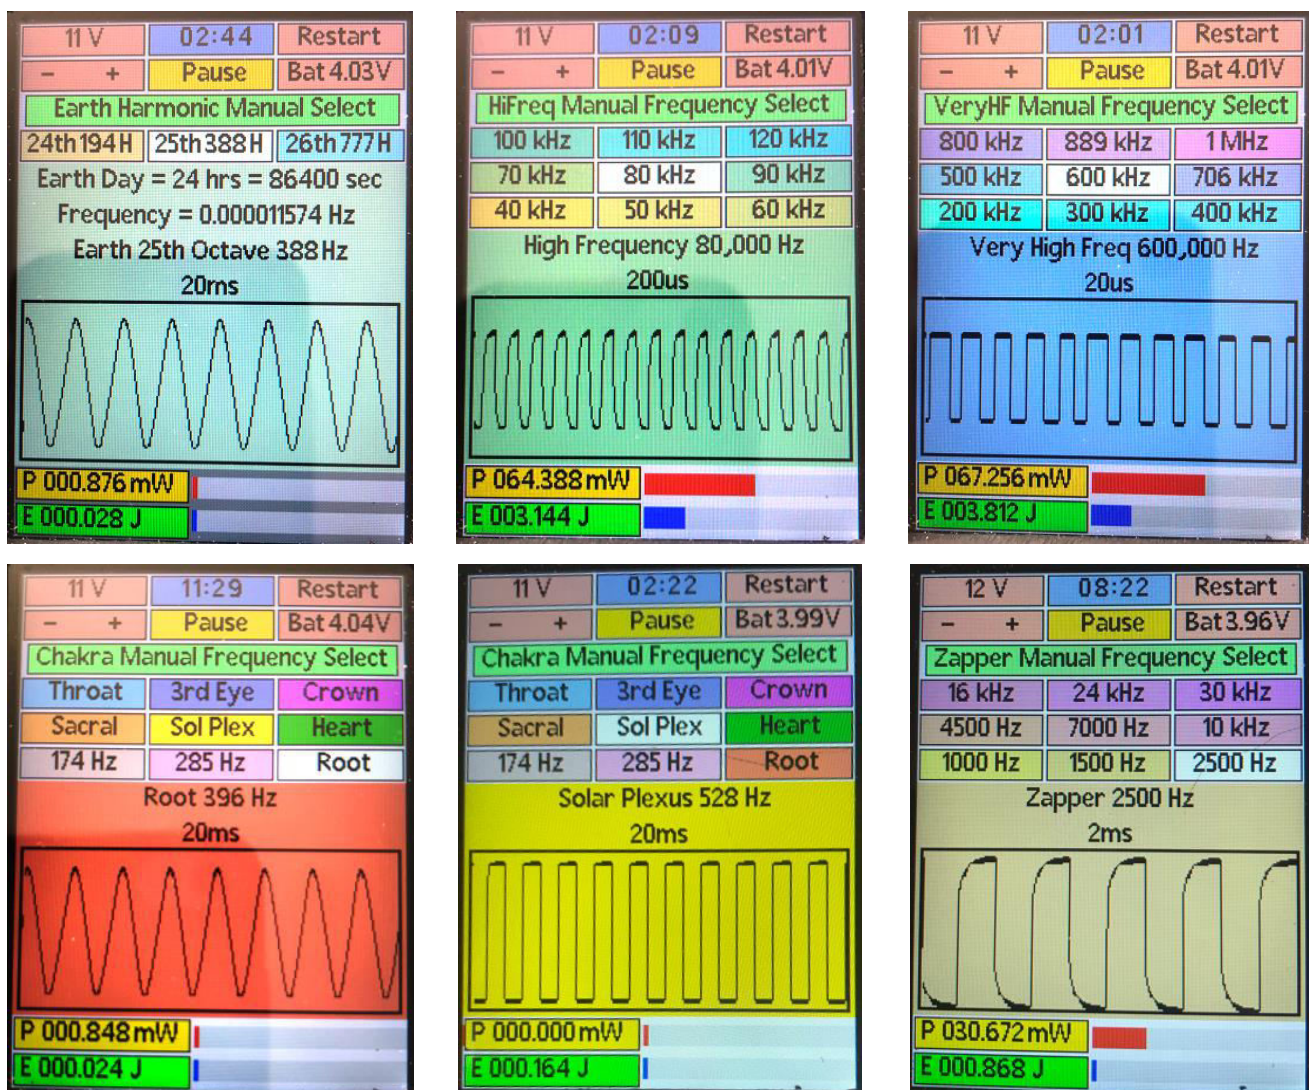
| 11 V | 02:44 | Restart |
|---|---|---|
| – + | Pause | Bat 4.03V |

Earth Harmonic Manual Select

| 24th 194 H | 25th 388 H | 26th 777 H |
|---|---|---|

Earth Day = 24 hrs = 86400 sec
Frequency = 0.000011574 Hz
Earth 25th Octave 388 Hz
20ms

P 000.876 mW
E 000.028 J

| 11 V | 02:09 | Restart |
|---|---|---|
| – + | Pause | Bat 4.01V |

HiFreq Manual Frequency Select

| 100 kHz | 110 kHz | 120 kHz |
|---|---|---|
| 70 kHz | 80 kHz | 90 kHz |
| 40 kHz | 50 kHz | 60 kHz |

High Frequency 80,000 Hz
200us

P 064.388 mW
E 003.144 J

| 11 V | 02:01 | Restart |
|---|---|---|
| – + | Pause | Bat 4.01V |

VeryHF Manual Frequency Select

| 800 kHz | 889 kHz | 1 MHz |
|---|---|---|
| 500 kHz | 600 kHz | 706 kHz |
| 200 kHz | 300 kHz | 400 kHz |

Very High Freq 600,000 Hz
20us

P 067.256 mW
E 003.812 J

| 11 V | 11:29 | Restart |
|---|---|---|
| – + | Pause | Bat 4.04V |

Chakra Manual Frequency Select

| Throat | 3rd Eye | Crown |
|---|---|---|
| Sacral | Sol Plex | Heart |
| 174 Hz | 285 Hz | Root |

Root 396 Hz
20ms

P 000.848 mW
E 000.024 J

| 11 V | 02:22 | Restart |
|---|---|---|
| – + | Pause | Bat 3.99V |

Chakra Manual Frequency Select

| Throat | 3rd Eye | Crown |
|---|---|---|
| Sacral | Sol Plex | Heart |
| 174 Hz | 285 Hz | Root |

Solar Plexus 528 Hz
20ms

P 000.000 mW
E 000.164 J

| 12 V | 08:22 | Restart |
|---|---|---|
| – + | Pause | Bat 3.96V |

Zapper Manual Frequency Select

| 16 kHz | 24 kHz | 30 kHz |
|---|---|---|
| 4500 Hz | 7000 Hz | 10 kHz |
| 1000 Hz | 1500 Hz | 2500 Hz |

Zapper 2500 Hz
2ms

P 030.672 mW
E 000.868 J